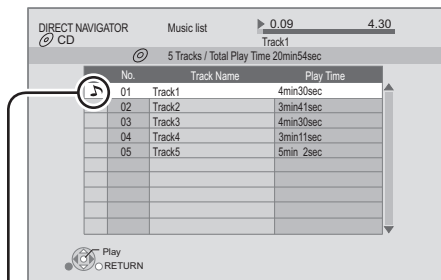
DIRECT NAVIGATOR
CD
Music list
0.09
4.30
Track1
5 Tracks / Total Play Time 20min54sec

| No. | Track Name | Play Time |
|---|---|---|
| 01 | Track1 | 4min30sec |
| 02 | Track2 | 3min41sec |
| 03 | Track3 | 4min30sec |
| 04 | Track4 | 3min11sec |
| 05 | Track5 | 5min 2sec |

Play
RETURN